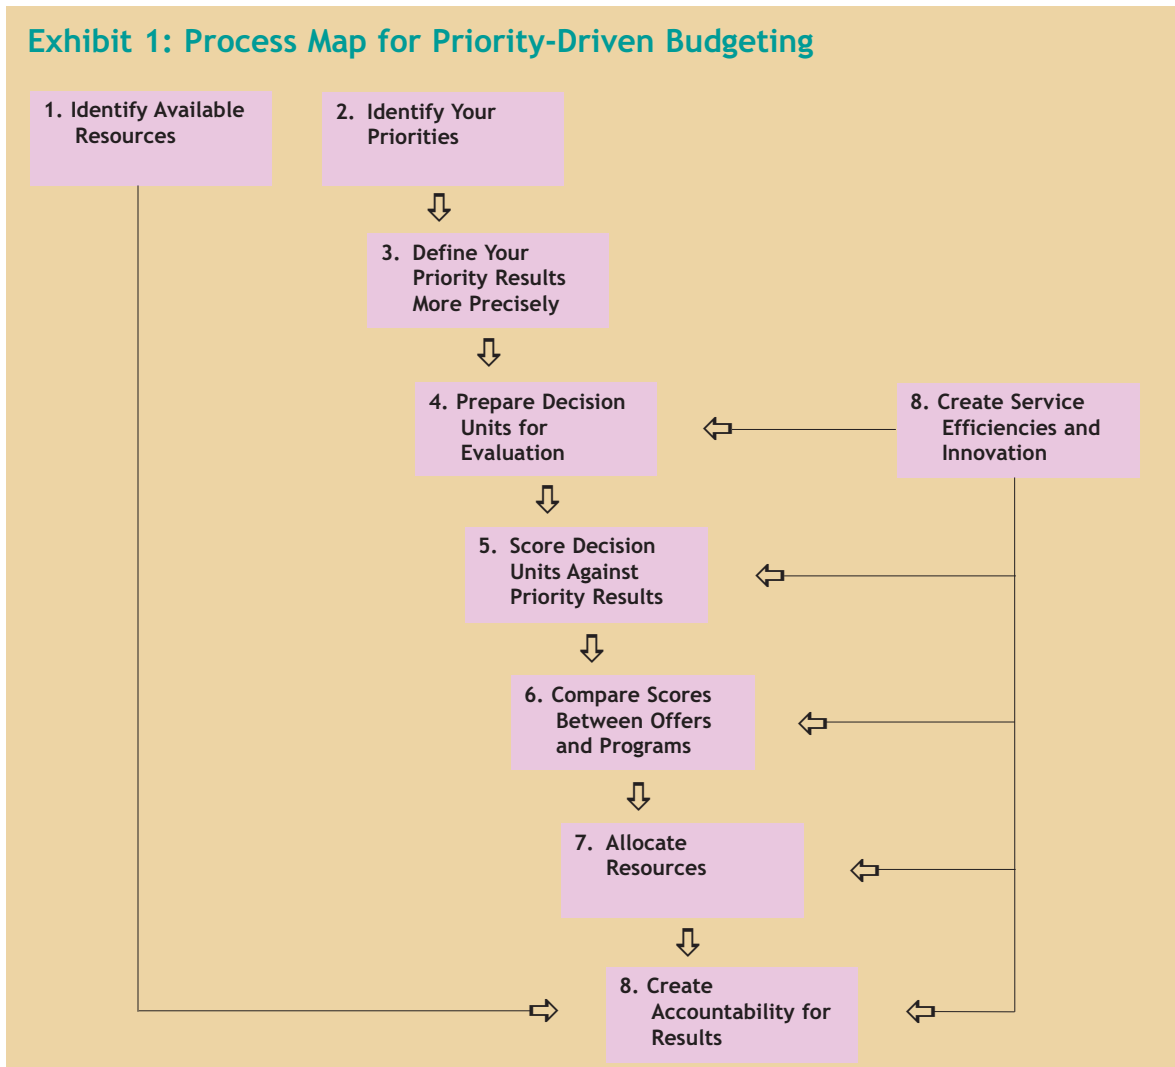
Exhibit 1: Process Map for Priority-Driven Budgeting

1. Identify Available Resources

2. Identify Your Priorities

3. Define Your Priority Results More Precisely

4. Prepare Decision Units for Evaluation

8. Create Service Efficiencies and Innovation

5. Score Decision Units Against Priority Results

6. Compare Scores Between Offers and Programs

7. Allocate Resources

8. Create Accountability for Results